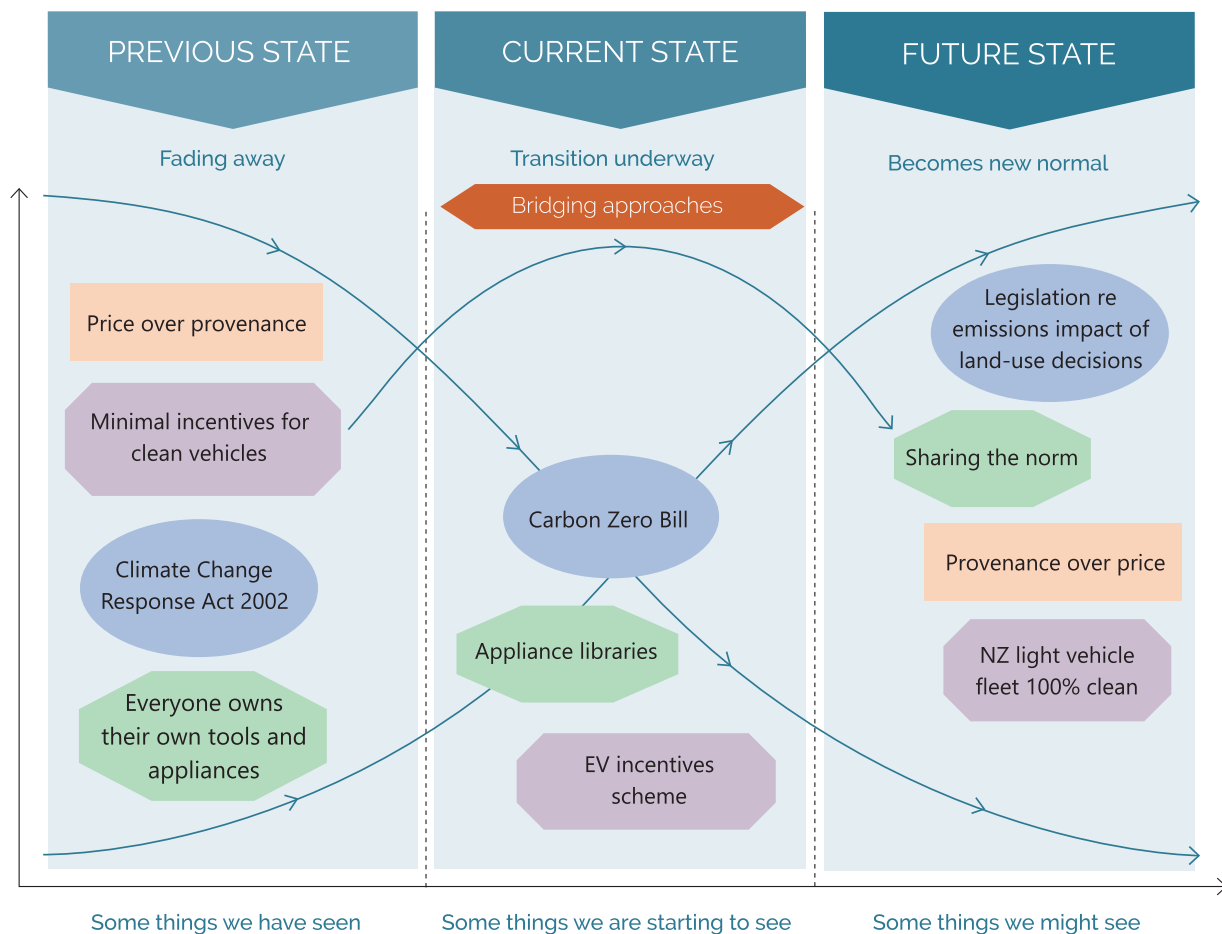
PREVIOUS STATE

Fading away

Price over provenance

Minimal incentives for clean vehicles

Climate Change Response Act 2002

Everyone owns their own tools and appliances

CURRENT STATE

Transition underway

Bridging approaches

Carbon Zero Bill

Appliance libraries

EV incentives scheme

FUTURE STATE

Becomes new normal

Legislation re emissions impact of land-use decisions

Sharing the norm

Provenance over price

NZ light vehicle fleet 100% clean

Some things we have seen

Some things we are starting to see

Some things we might see